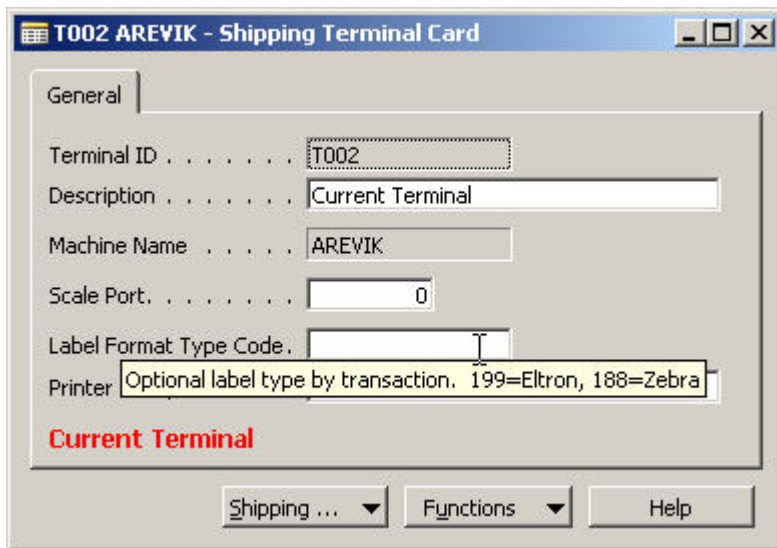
T002 AREVIK - Shipping Terminal Card

General

Terminal ID . . . . . . . . T002
Description . . . . . . . . Current Terminal
Machine Name . . . . . . AREVIK
Scale Port. . . . . . . . . 0
Label Format Type Code.
Printer
Optional label type by transaction. 199=Eltron, 188=Zebra

Current Terminal

Shipping ...
Functions
Help